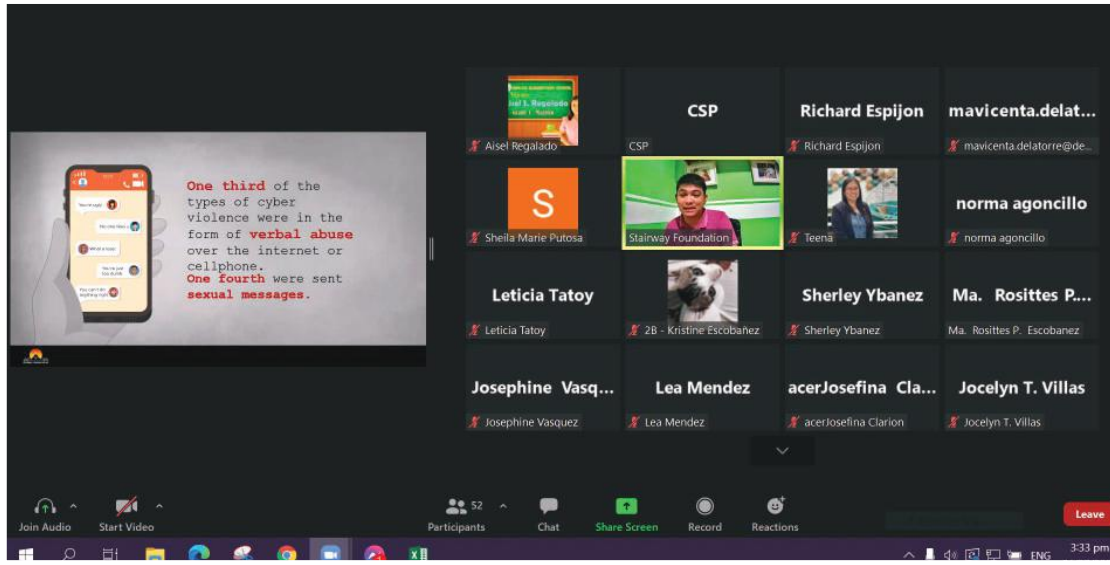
One third of the types of cyber violence were in the form of verbal abuse over the internet or cellphone.
One fourth were sent sexual messages.

Aisel Regalado

CSP
CSP

Richard Espijon
Richard Espijon

mavicenta.delat...
mavicenta.delatorre@de...

S
Sheila Marie Putosa

Stairway Foundation

Teena

norma agoncillo
norma agoncillo

Leticia Tatoy
Leticia Tatoy

2B - Kristine Escobañez

Sherley Ybanez
Sherley Ybanez

Ma. Rosittes P....
Ma. Rosittes P. Escobanez

Josephine Vasq...
Josephine Vasquez

Lea Mendez
Lea Mendez

acerJosefina Cla...
acerJosefina Clarion

Jocelyn T. Villas
Jocelyn T. Villas

Join Audio
Start Video
52
Participants
Chat
Share Screen
Record
Reactions
Leave

ENG
3:33 pm